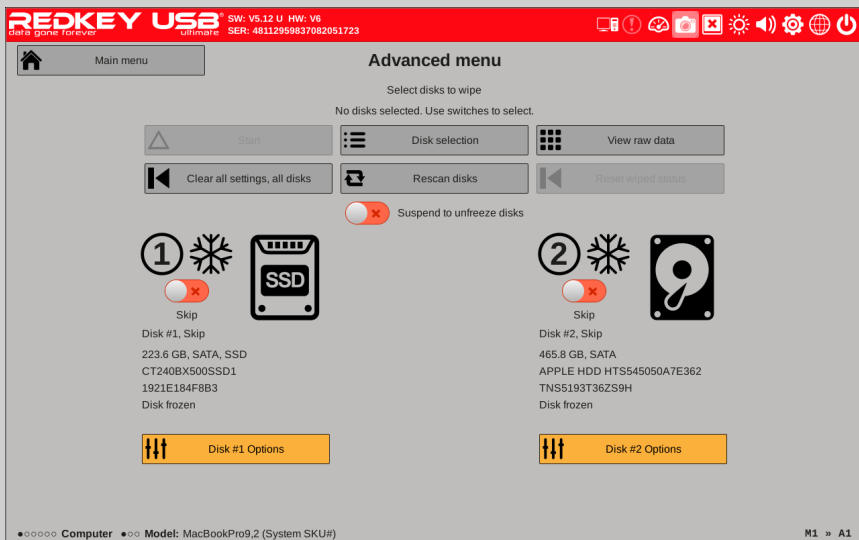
REDKEY USB
data gone forever ultimate
SW: V5.12 U HW: V6
SER: 48112959837082051723

Main menu

Advanced menu

Select disks to wipe

No disks selected. Use switches to select.

Start

Disk selection

View raw data

Clear all settings, all disks

Rescan disks

Reset wiped status

Suspend to unfreeze disks

1

SSD

Skip

Disk #1, Skip

223.6 GB, SATA, SSD
CT240BX500SSD1
1921E184F8B3
Disk frozen

Disk #1 Options

2

Skip

Disk #2, Skip

465.8 GB, SATA
APPLE HDD HTS545050A7E362
TNS5193T36ZS9H
Disk frozen

Disk #2 Options

●○○○○○ Computer ●○○ Model: MacBookPro9,2 (System SKU#)

M1 » A1